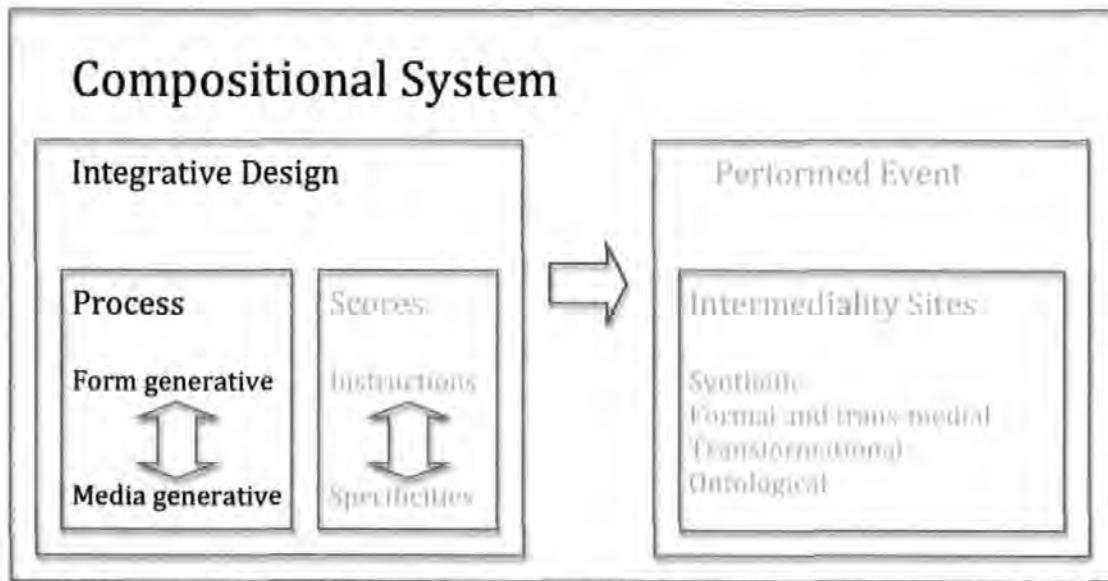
Compositional System

Integrative Design

Process

Form generative

Media generative

Scores

Instructions

Specificities

Performed Event

Intermediality Sites

Synthetic
Formal and trans-medial
Transformational
Ontological